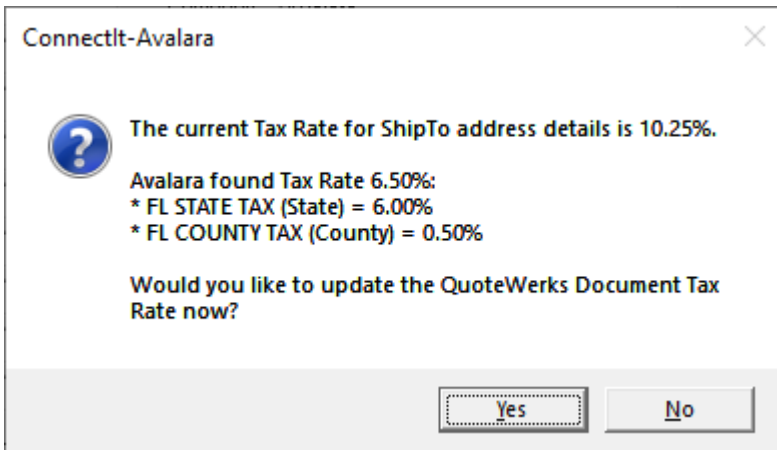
ConnectIt-Avalara

The current Tax Rate for ShipTo address details is 10.25%.

Avalara found Tax Rate 6.50%:
* FL STATE TAX (State) = 6.00%
* FL COUNTY TAX (County) = 0.50%

Would you like to update the QuoteWerks Document Tax Rate now?

Yes No